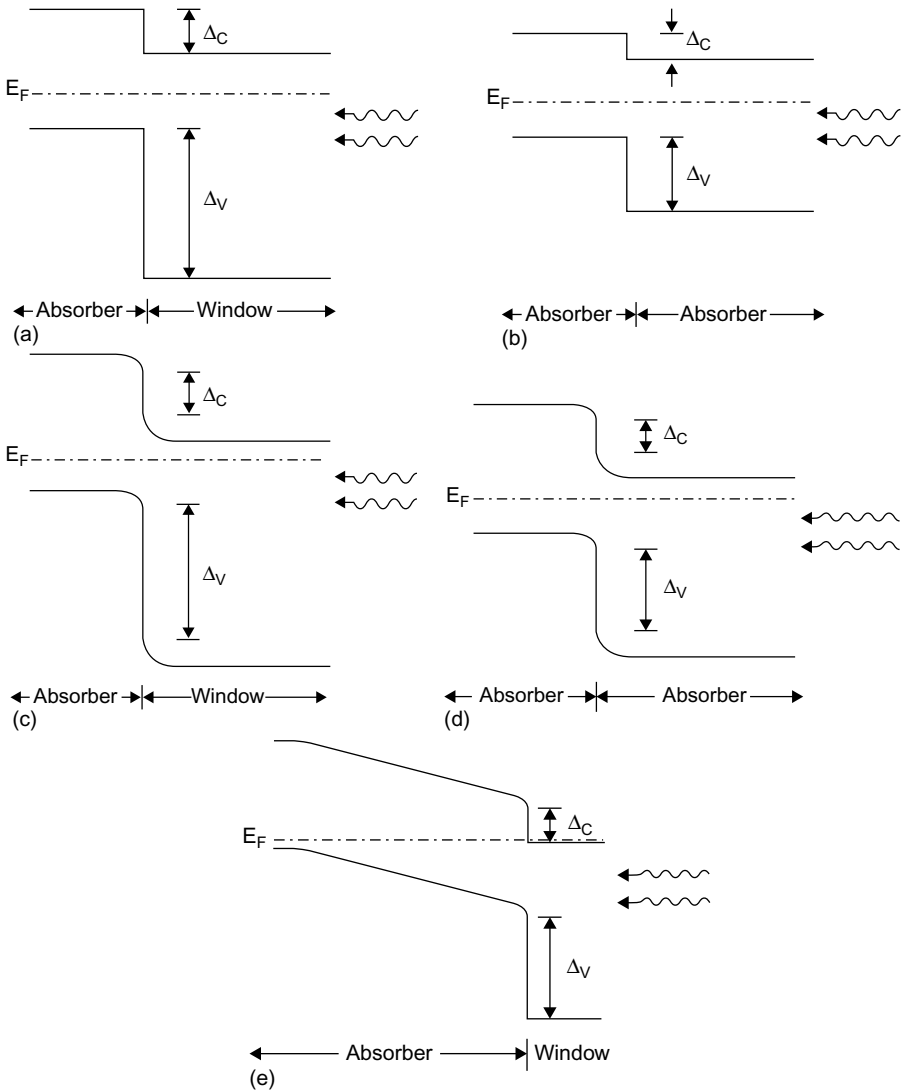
$\Delta_C$
$E_F$
$\Delta_V$
Absorber Window
(a)

$\Delta_C$
$E_F$
$\Delta_V$
Absorber Absorber
(b)

$\Delta_C$
$E_F$
$\Delta_V$
Absorber Window
(c)

$\Delta_C$
$E_F$
$\Delta_V$
Absorber Absorber
(d)

$\Delta_C$
$E_F$
$\Delta_V$
Absorber Window
(e)